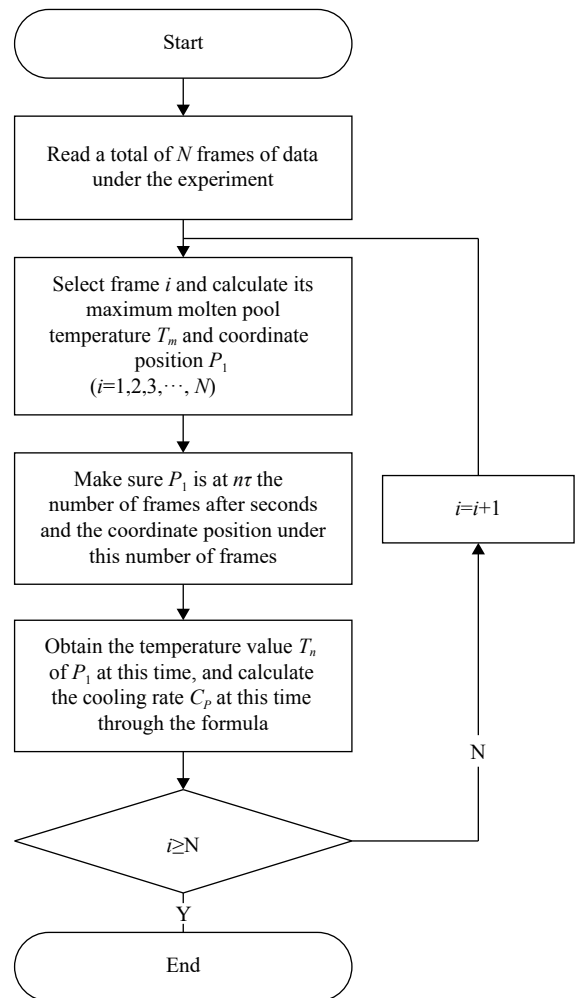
Start

Read a total of $N$ frames of data under the experiment

Select frame $i$ and calculate its maximum molten pool temperature $T_m$ and coordinate position $P_1$ ($i$=1,2,3,$\cdots$, $N$)

Make sure $P_1$ is at $n\tau$ the number of frames after seconds and the coordinate position under this number of frames

Obtain the temperature value $T_n$ of $P_1$ at this time, and calculate the cooling rate $C_P$ at this time through the formula

$i$≥N

Y

End

N

$i$=$i$+1